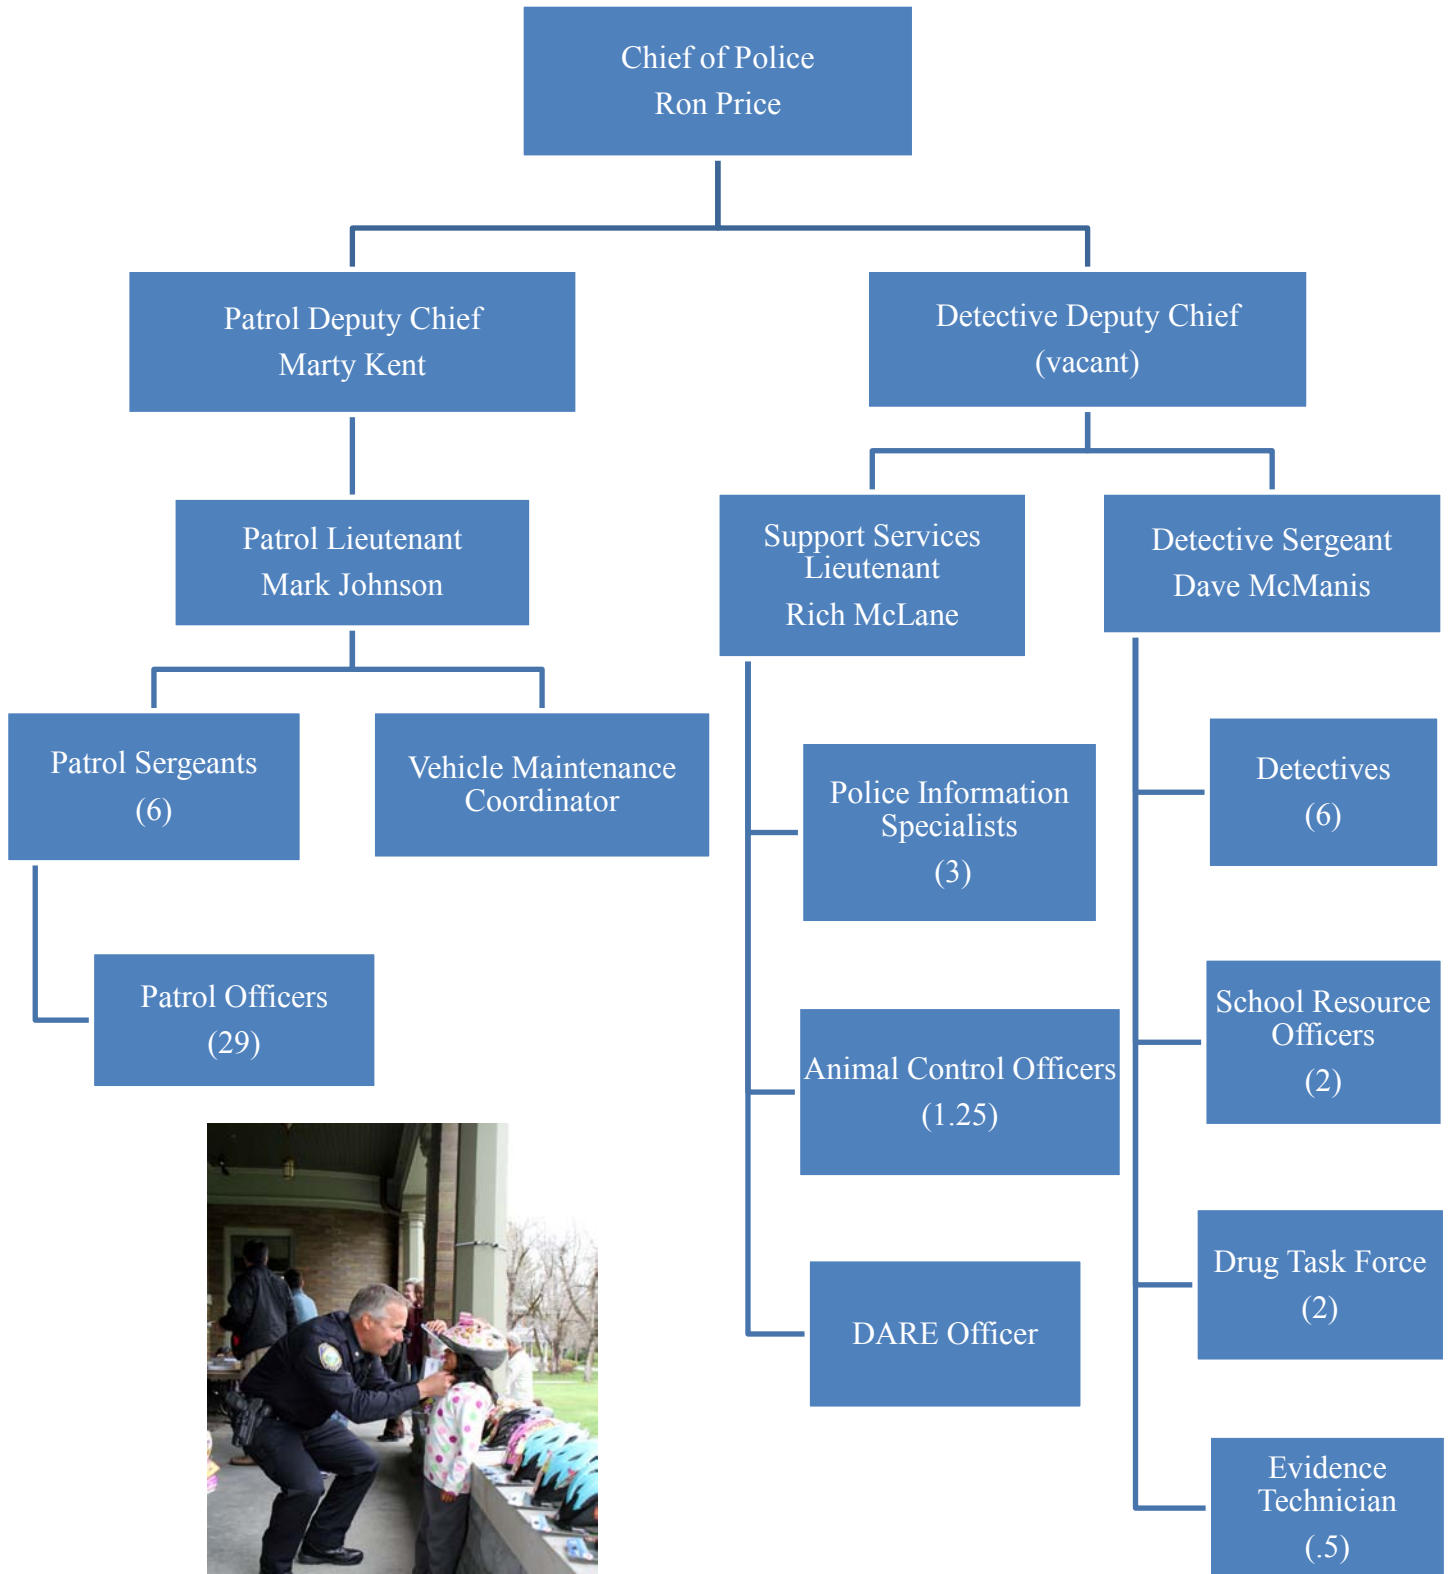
Chief of Police
Ron Price

Patrol Deputy Chief
Marty Kent

Detective Deputy Chief
(vacant)

Patrol Lieutenant
Mark Johnson

Support Services Lieutenant
Rich McLane

Detective Sergeant
Dave McManis

Patrol Sergeants
(6)

Vehicle Maintenance Coordinator

Patrol Officers
(29)

Police Information Specialists
(3)

Animal Control Officers
(1.25)

DARE Officer

Detectives
(6)

School Resource Officers
(2)

Drug Task Force
(2)

Evidence Technician
(.5)